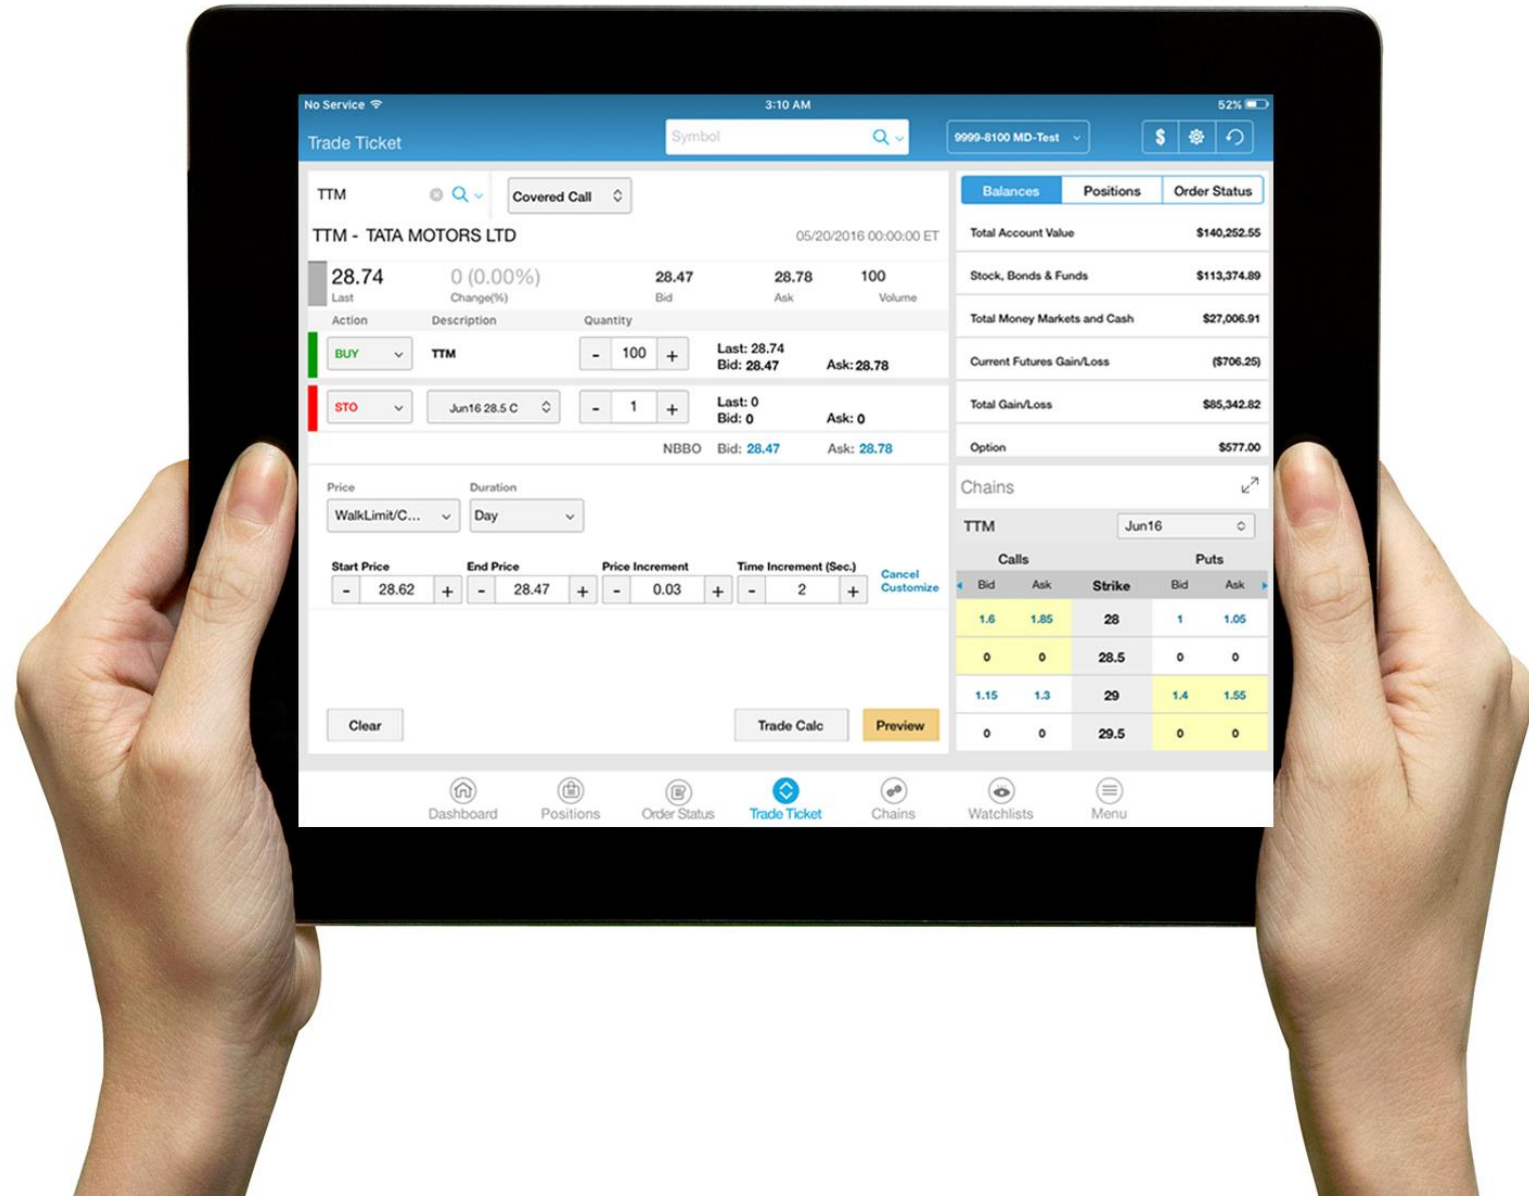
No Service 3:10 AM 52%

Trade Ticket

Symbol

9999-8100 MD-Test

$

TTM

Covered Call

TTM - TATA MOTORS LTD

05/20/2016 00:00:00 ET

28.74
Last

0 (0.00%)
Change(%)

28.47
Bid

28.78
Ask

100
Volume

| Action | Description | Quantity | | |
|---|---|---|---|---|
| BUY | TTM | - 100 + | Last: 28.74 Bid: 28.47 | Ask: 28.78 |
| STO | Jun16 28.5 C | - 1 + | Last: 0 Bid: 0 | Ask: 0 |

NBBO Bid: 28.47 Ask: 28.78

Price
WalkLimit/C...

Duration
Day

Start Price
- 28.62 +

End Price
- 28.47 +

Price Increment
- 0.03 +

Time Increment (Sec.)
- 2 +

Cancel
Customize

Clear

Trade Calc

Preview

Balances | Positions | Order Status

| | |
|---|---|
| Total Account Value | $140,252.55 |
| Stock, Bonds & Funds | $113,374.89 |
| Total Money Markets and Cash | $27,006.91 |
| Current Futures Gain/Loss | ($706.25) |
| Total Gain/Loss | $85,342.82 |
| Option | $577.00 |

Chains

TTM

Jun16

| Calls Bid | Calls Ask | Strike | Puts Bid | Puts Ask |
|---|---|---|---|---|
| 1.6 | 1.85 | 28 | 1 | 1.05 |
| 0 | 0 | 28.5 | 0 | 0 |
| 1.15 | 1.3 | 29 | 1.4 | 1.55 |
| 0 | 0 | 29.5 | 0 | 0 |

Dashboard Positions Order Status Trade Ticket Chains Watchlists Menu